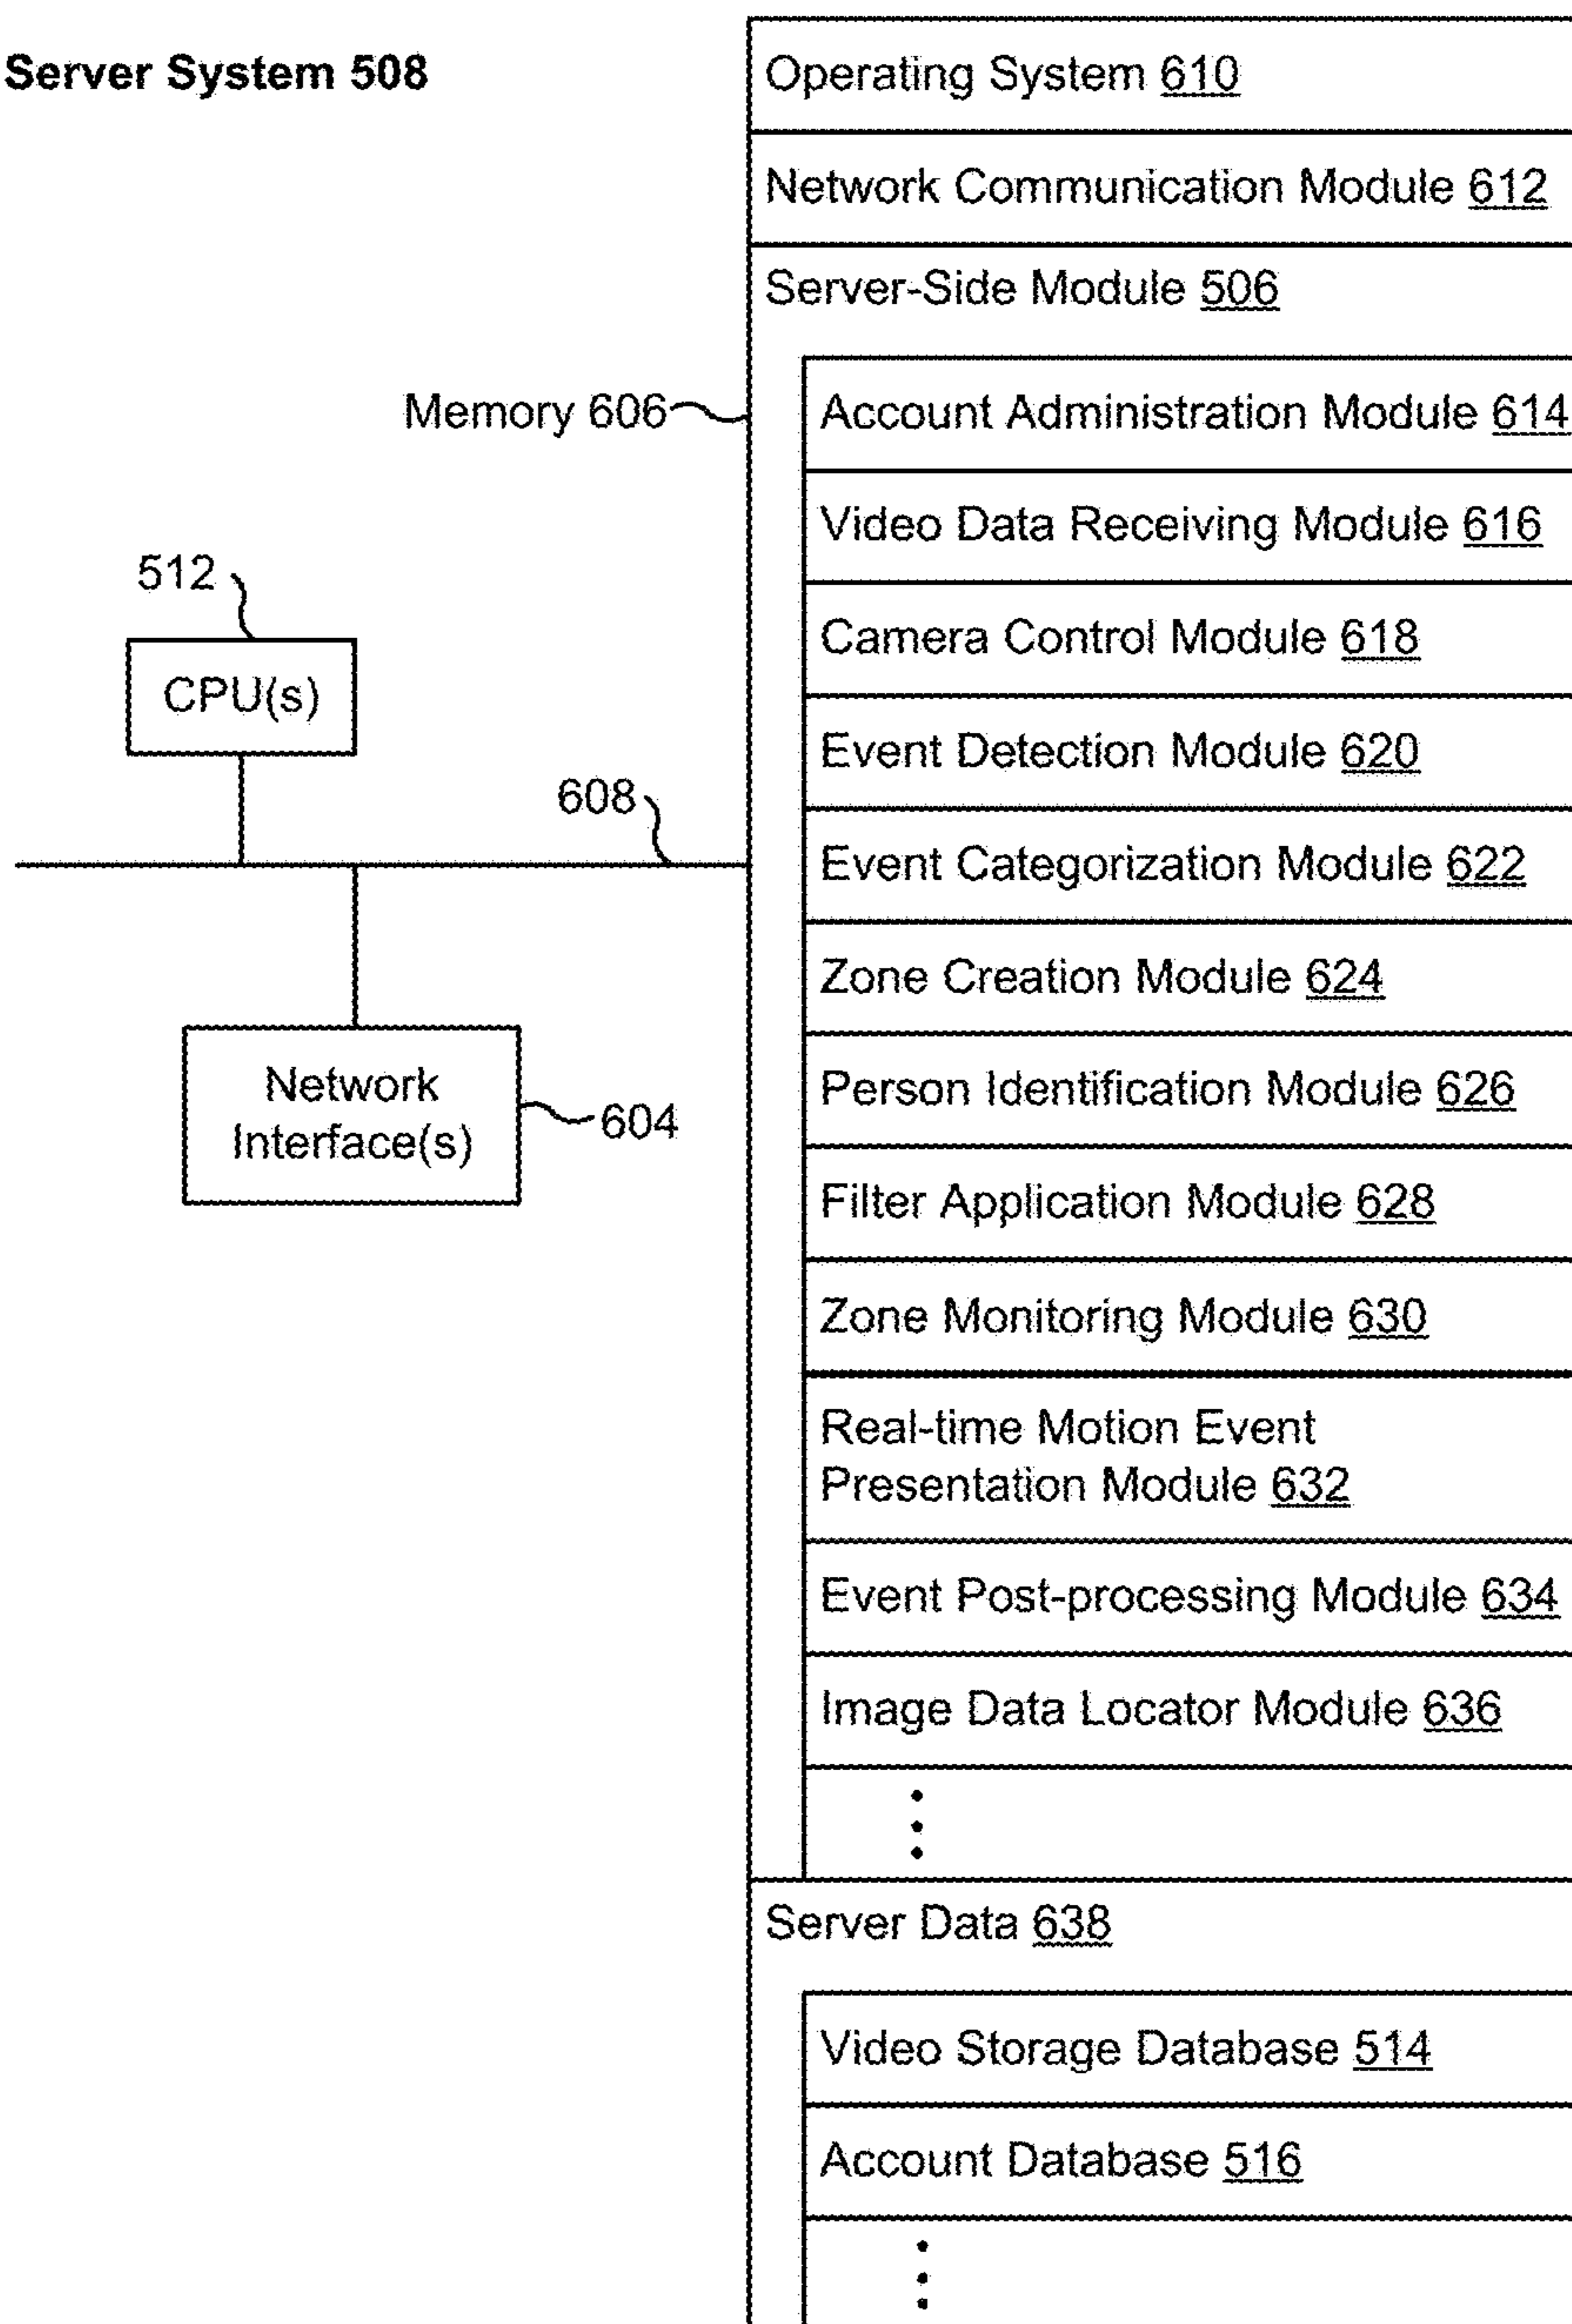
Server System 508

512

CPU(s)

608

Network Interface(s)

604

Memory 606

Operating System 610

Network Communication Module 612

Server-Side Module 506

Account Administration Module 614

Video Data Receiving Module 616

Camera Control Module 618

Event Detection Module 620

Event Categorization Module 622

Zone Creation Module 624

Person Identification Module 626

Filter Application Module 628

Zone Monitoring Module 630

Real-time Motion Event Presentation Module 632

Event Post-processing Module 634

Image Data Locator Module 636

⋮

Server Data 638

Video Storage Database 514

Account Database 516

⋮